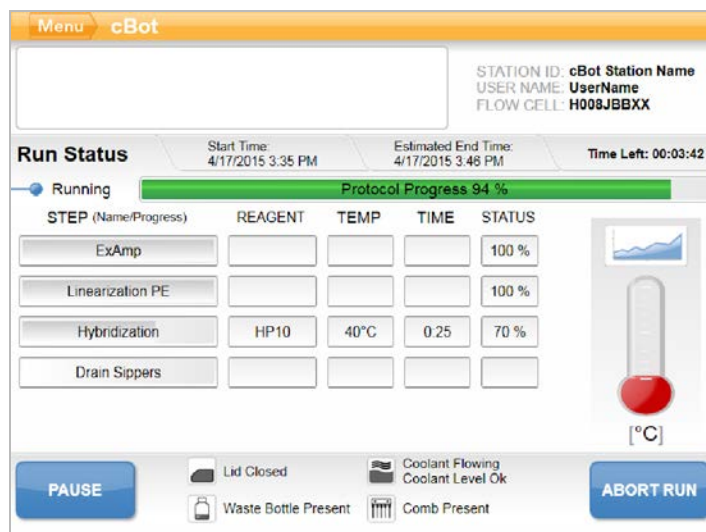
Menu cBot

STATION ID: cBot Station Name
USER NAME: UserName
FLOW CELL: H008JBBXX

Run Status

Start Time:
4/17/2015 3:35 PM

Estimated End Time:
4/17/2015 3:46 PM

Time Left: 00:03:42

Running

Protocol Progress 94 %

| STEP (Name/Progress) | REAGENT | TEMP | TIME | STATUS |
|---|---|---|---|---|
| ExAmp | | | | 100 % |
| Linearization PE | | | | 100 % |
| Hybridization | HP10 | 40°C | 0:25 | 70 % |
| Drain Sippers | | | | |

[°C]

PAUSE

Lid Closed

Waste Bottle Present

Coolant Flowing
Coolant Level Ok

Comb Present

ABORT RUN